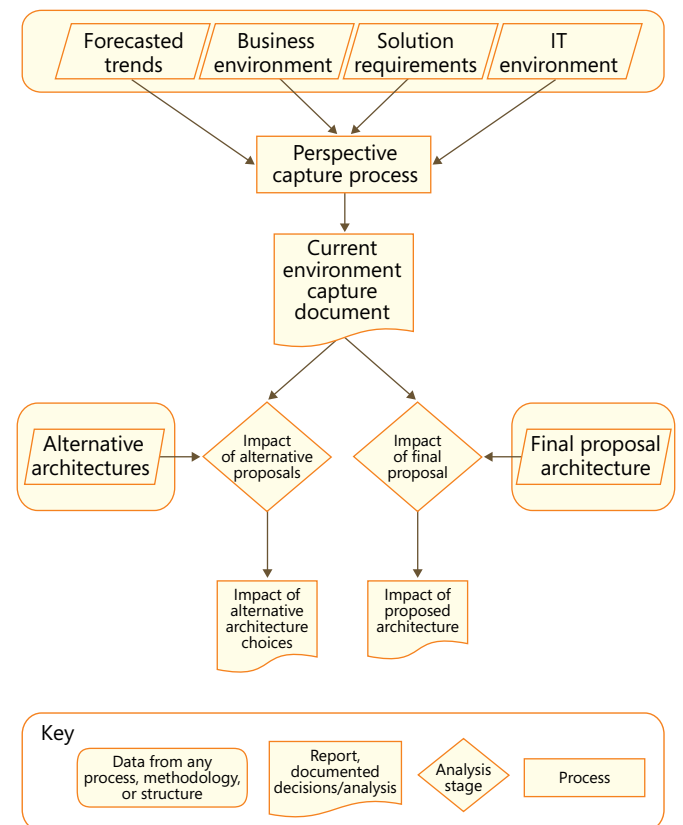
Forecasted trends

Business environment

Solution requirements

IT environment

Perspective capture process

Current environment capture document

Alternative architectures

Impact of alternative proposals

Impact of final proposal

Final proposal architecture

Impact of alternative architecture choices

Impact of proposed architecture

Key

Data from any process, methodology, or structure

Report, documented decisions/analysis

Analysis stage

Process